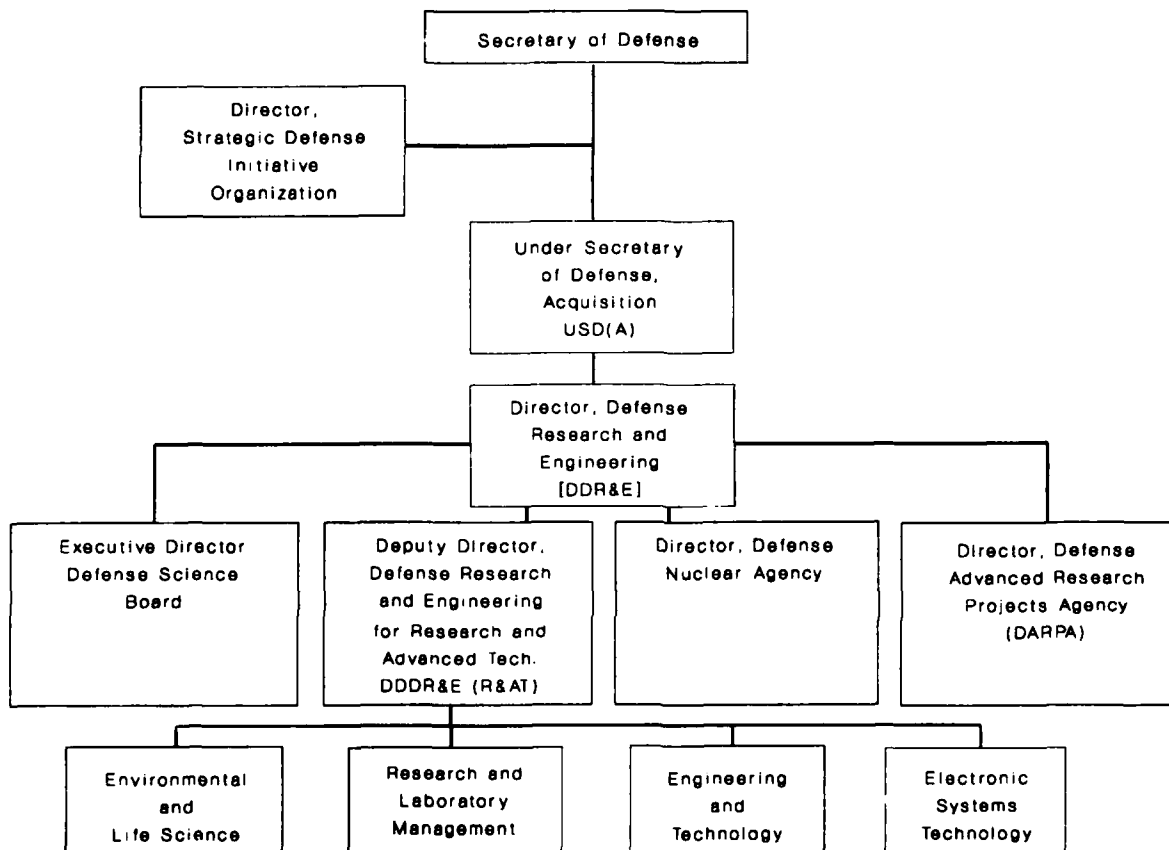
Secretary of Defense

Director, Strategic Defense Initiative Organization

Under Secretary of Defense, Acquisition USD(A)

Director, Defense Research and Engineering [DDR&E]

Executive Director Defense Science Board

Deputy Director, Defense Research and Engineering for Research and Advanced Tech. DDDR&E (R&AT)

Director, Defense Nuclear Agency

Director, Defense Advanced Research Projects Agency (DARPA)

Environmental and Life Science

Research and Laboratory Management

Engineering and Technology

Electronic Systems Technology